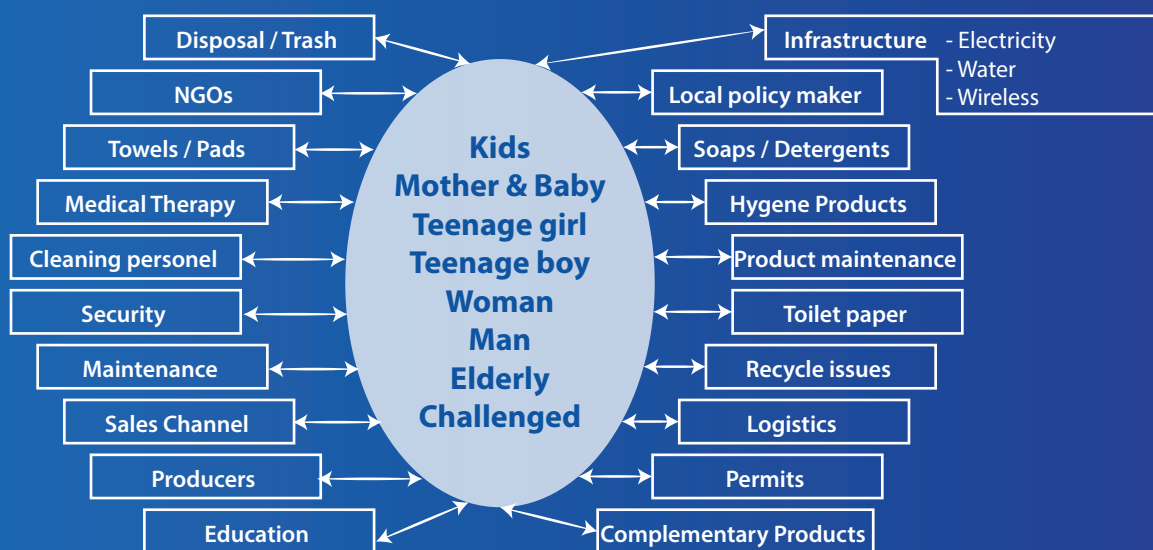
Disposal / Trash

NGOs

Towels / Pads

Medical Therapy

Cleaning personel

Security

Maintenance

Sales Channel

Producers

Education

Kids
Mother & Baby
Teenage girl
Teenage boy
Woman
Man
Elderly
Challenged

Infrastructure
- Electricity
- Water
- Wireless

Local policy maker

Soaps / Detergents

Hygene Products

Product maintenance

Toilet paper

Recycle issues

Logistics

Permits

Complementary Products